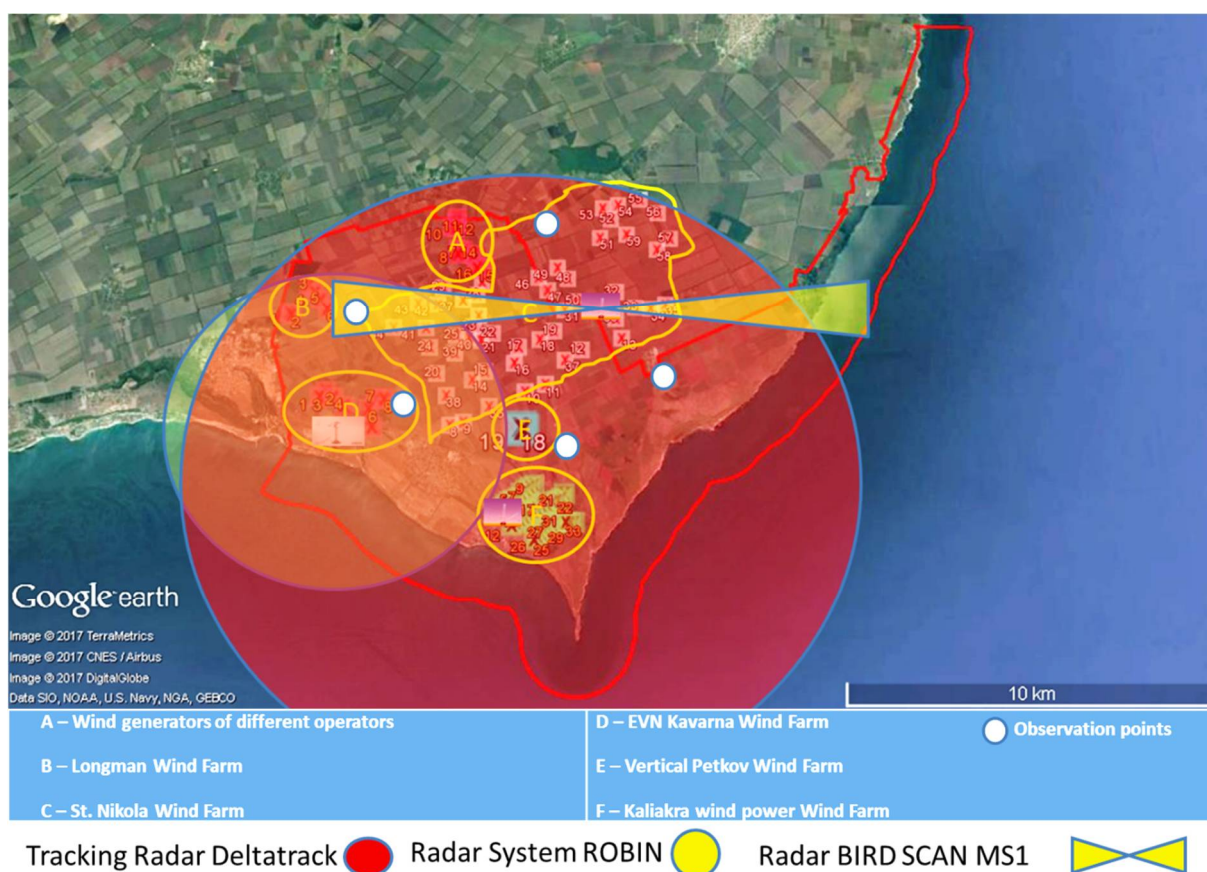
A
B
C
D
E
F
10 11 12
8 4
16
3
5
2
53 52 54 55 56
57
51 59 58
49 48
46
47 50
43 42
41
25
24
39
22
17
19
18
16
12
20
15
14
11
38
1 2 3
7
6 8
9
19
18
21 22
31
12
26 25 33

Google earth
Image © 2017 TerraMetrics
Image © 2017 CNES / Airbus
Image © 2017 DigitalGlobe
Data SIO, NOAA, U.S. Navy, NGA, GEBCO
10 km

A – Wind generators of different operators
B – Longman Wind Farm
C – St. Nikola Wind Farm
D – EVN Kavarna Wind Farm
E – Vertical Petkov Wind Farm
F – Kaliakra wind power Wind Farm
Observation points

Tracking Radar Deltatrack
Radar System ROBIN
Radar BIRD SCAN MS1